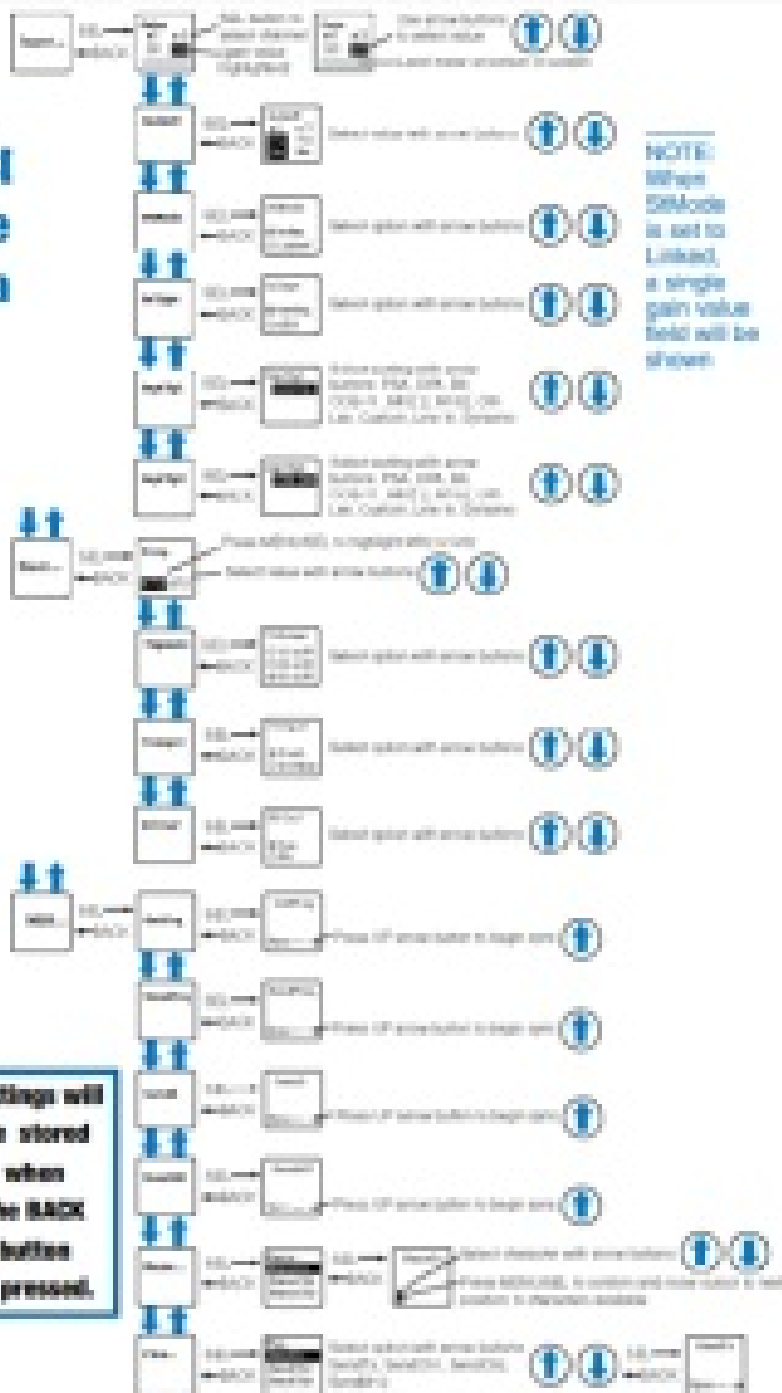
NOTE: When StMode is set to Linked, a single gain value field will be shown

SEL
BACK

Select value with arrow buttons

Select option with arrow buttons

Select option with arrow buttons

Press UP arrow button to begin sync

Press UP arrow button to begin sync

Press UP arrow button to begin sync

Press UP arrow button to begin sync

Select character with arrow buttons

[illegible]tings will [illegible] stored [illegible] when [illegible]e BACK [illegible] button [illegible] pressed.